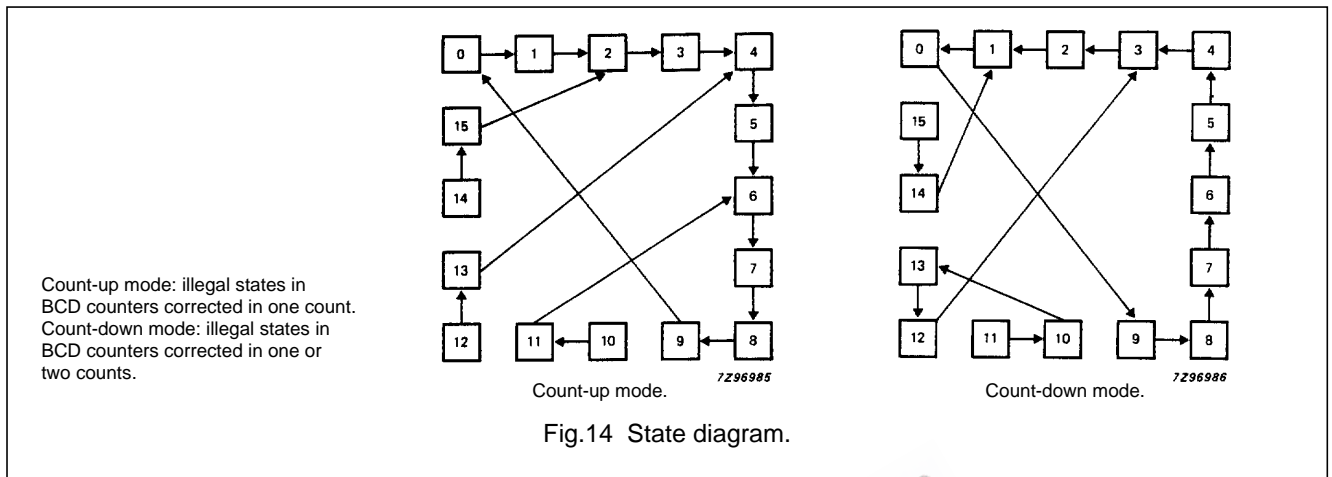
Count-up mode: illegal states in BCD counters corrected in one count. Count-down mode: illegal states in BCD counters corrected in one or two counts.

0
1
2
3
4
15
5
14
6
13
7
12
11
10
9
8

7Z96985

Count-up mode.

0
1
2
3
4
15
5
14
6
13
7
12
11
10
9
8

7Z96986

Count-down mode.

Fig.14 State diagram.